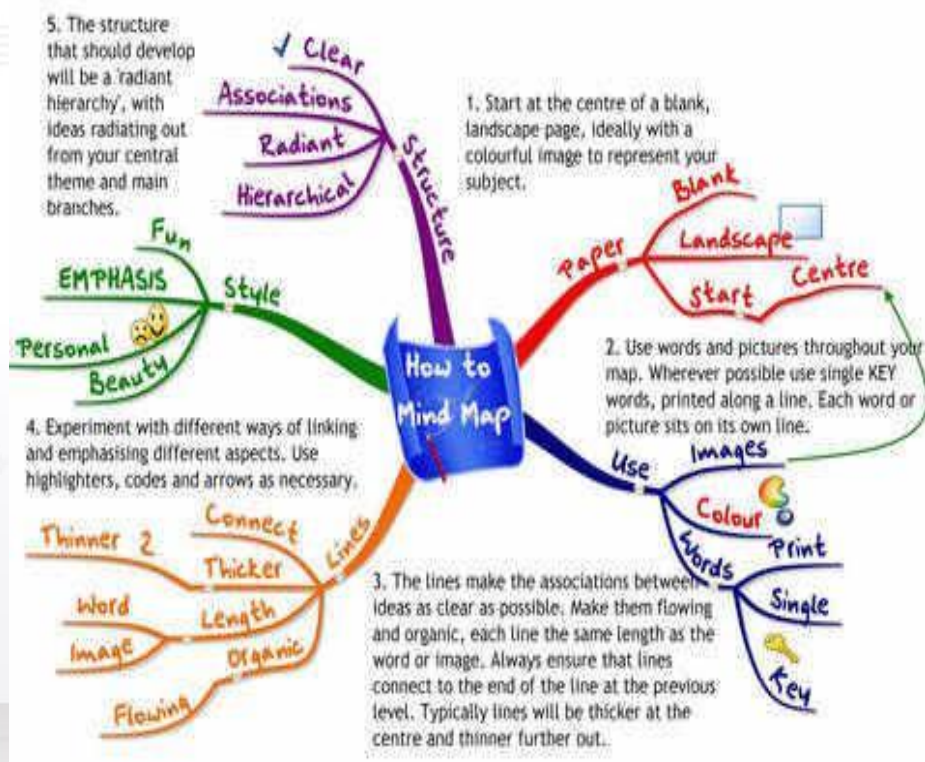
5. The structure that should develop will be a 'radiant hierarchy', with ideas radiating out from your central theme and main branches.

✓ Clear
Associations
Radiant
Hierarchical
Structure

1. Start at the centre of a blank, landscape page, ideally with a colourful image to represent your subject.

Fun
EMPHASIS
Style
Personal
Beauty

Paper
Blank
Landscape
Centre
Start

How to Mind Map

2. Use words and pictures throughout your map. Wherever possible use single KEY words, printed along a line. Each word or picture sits on its own line.

4. Experiment with different ways of linking and emphasising different aspects. Use highlighters, codes and arrows as necessary.

Use
Images
Colour
Words
Print
Single
Key

Connect
Thinner 2
Thicker
Lines
Word
Length
Image
Organic
Flowing

3. The lines make the associations between ideas as clear as possible. Make them flowing and organic, each line the same length as the word or image. Always ensure that lines connect to the end of the line at the previous level. Typically lines will be thicker at the centre and thinner further out.